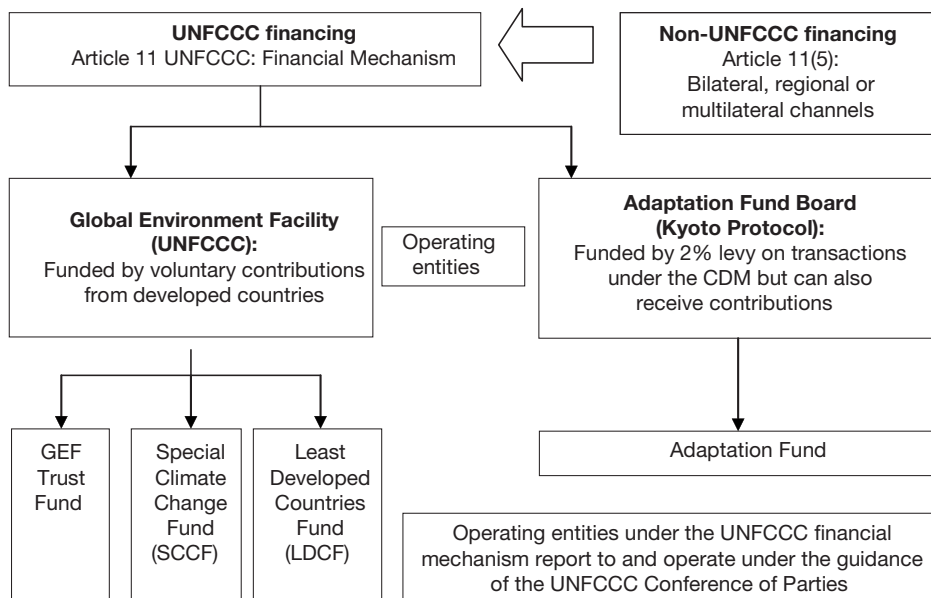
**UNFCCC financing**
Article 11 UNFCCC: Financial Mechanism

**Non-UNFCCC financing**
Article 11(5):
Bilateral, regional or multilateral channels

**Global Environment Facility (UNFCCC):**
Funded by voluntary contributions from developed countries

Operating entities

**Adaptation Fund Board (Kyoto Protocol):**
Funded by 2% levy on transactions under the CDM but can also receive contributions

GEF Trust Fund

Special Climate Change Fund (SCCF)

Least Developed Countries Fund (LDCF)

Adaptation Fund

Operating entities under the UNFCCC financial mechanism report to and operate under the guidance of the UNFCCC Conference of Parties